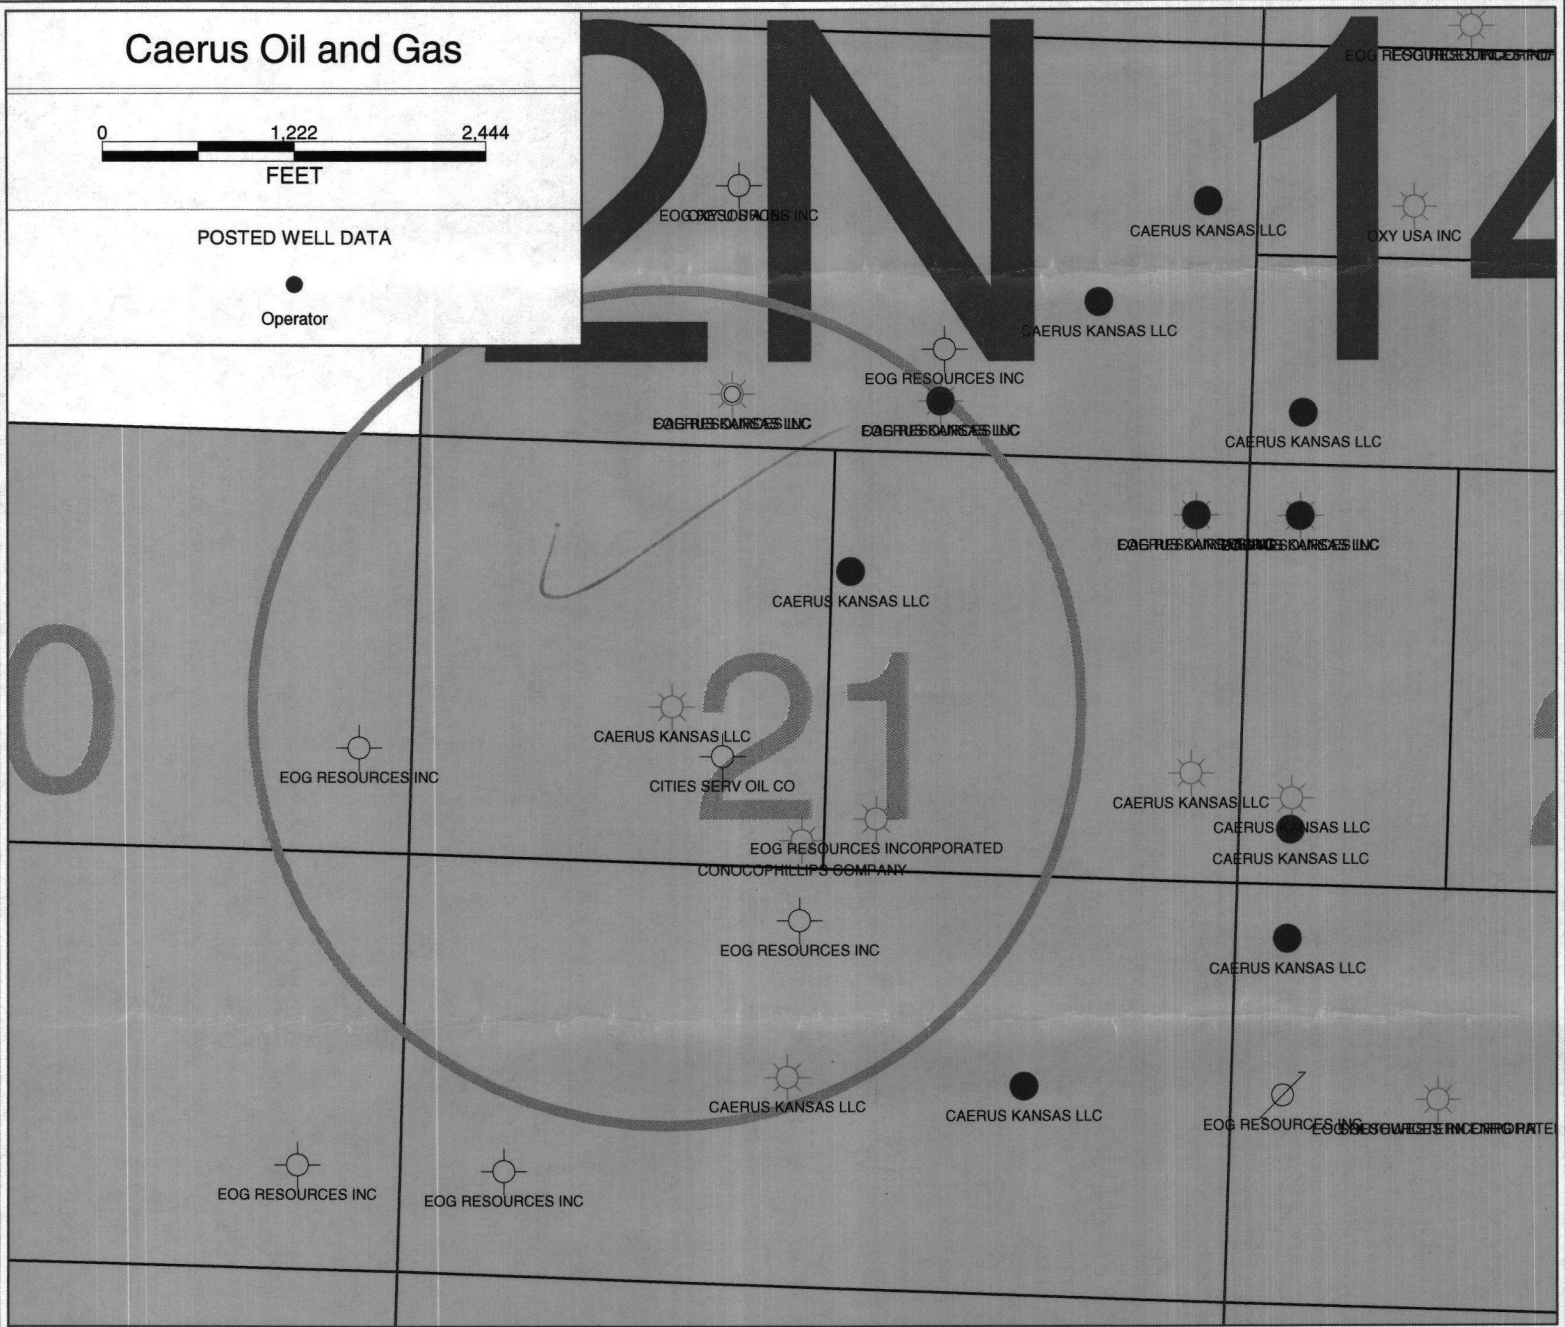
Caerus Oil and Gas

0 1,222 2,444
FEET

POSTED WELL DATA

Operator

2N 14

EOG RESOURCES INCORPORATED

EOG RESOURCES INC
OXY USA INC

CAERUS KANSAS LLC

OXY USA INC

CAERUS KANSAS LLC

EOG RESOURCES INC

CAERUS KANSAS LLC

CAERUS KANSAS LLC

CAERUS KANSAS LLC

CAERUS KANSAS LLC

CAERUS KANSAS LLC

CAERUS KANSAS LLC

0

21

2

CAERUS KANSAS LLC

EOG RESOURCES INC

CITIES SERV OIL CO

CAERUS KANSAS LLC

CAERUS KANSAS LLC

CAERUS KANSAS LLC

EOG RESOURCES INCORPORATED

CONOCOPHILLIPS COMPANY

EOG RESOURCES INC

CAERUS KANSAS LLC

CAERUS KANSAS LLC

CAERUS KANSAS LLC

EOG RESOURCES INC

EOG RESOURCES INCORPORATED

EOG RESOURCES INC

EOG RESOURCES INC